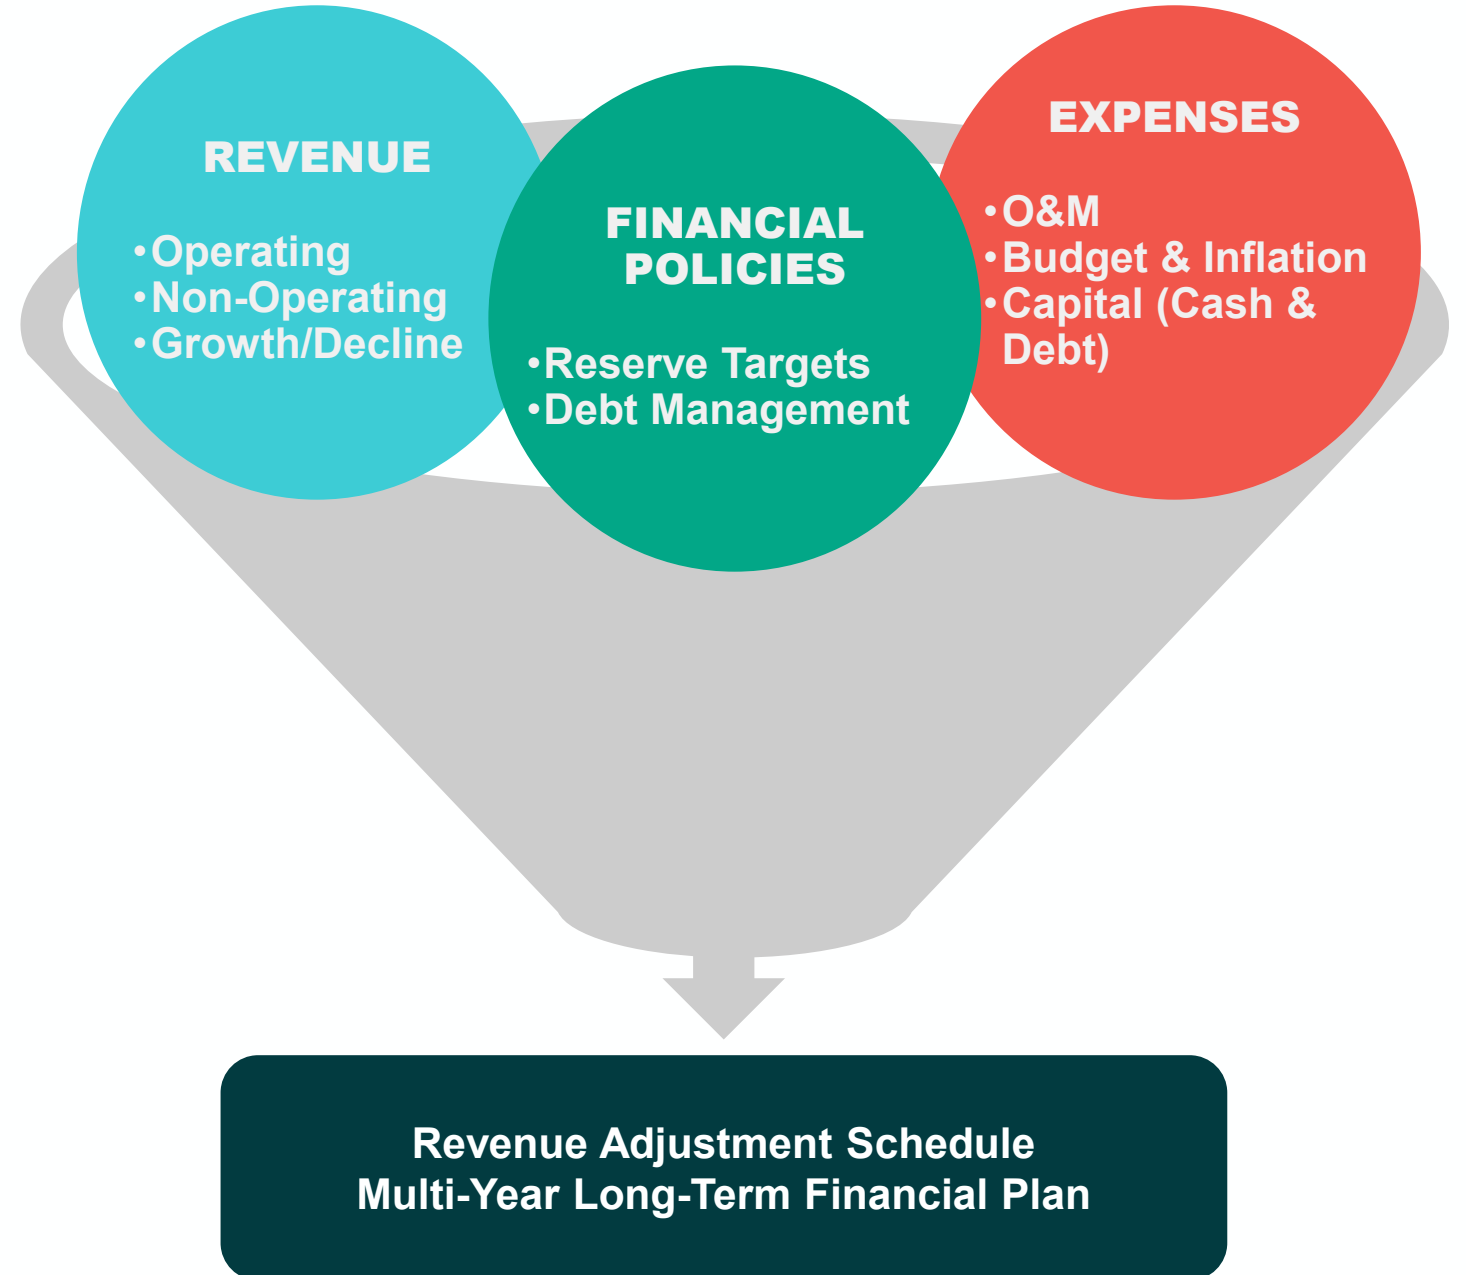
REVENUE

•Operating
•Non-Operating
•Growth/Decline

FINANCIAL POLICIES

•Reserve Targets
•Debt Management

EXPENSES

•O&M
•Budget & Inflation
•Capital (Cash & Debt)

Revenue Adjustment Schedule
Multi-Year Long-Term Financial Plan